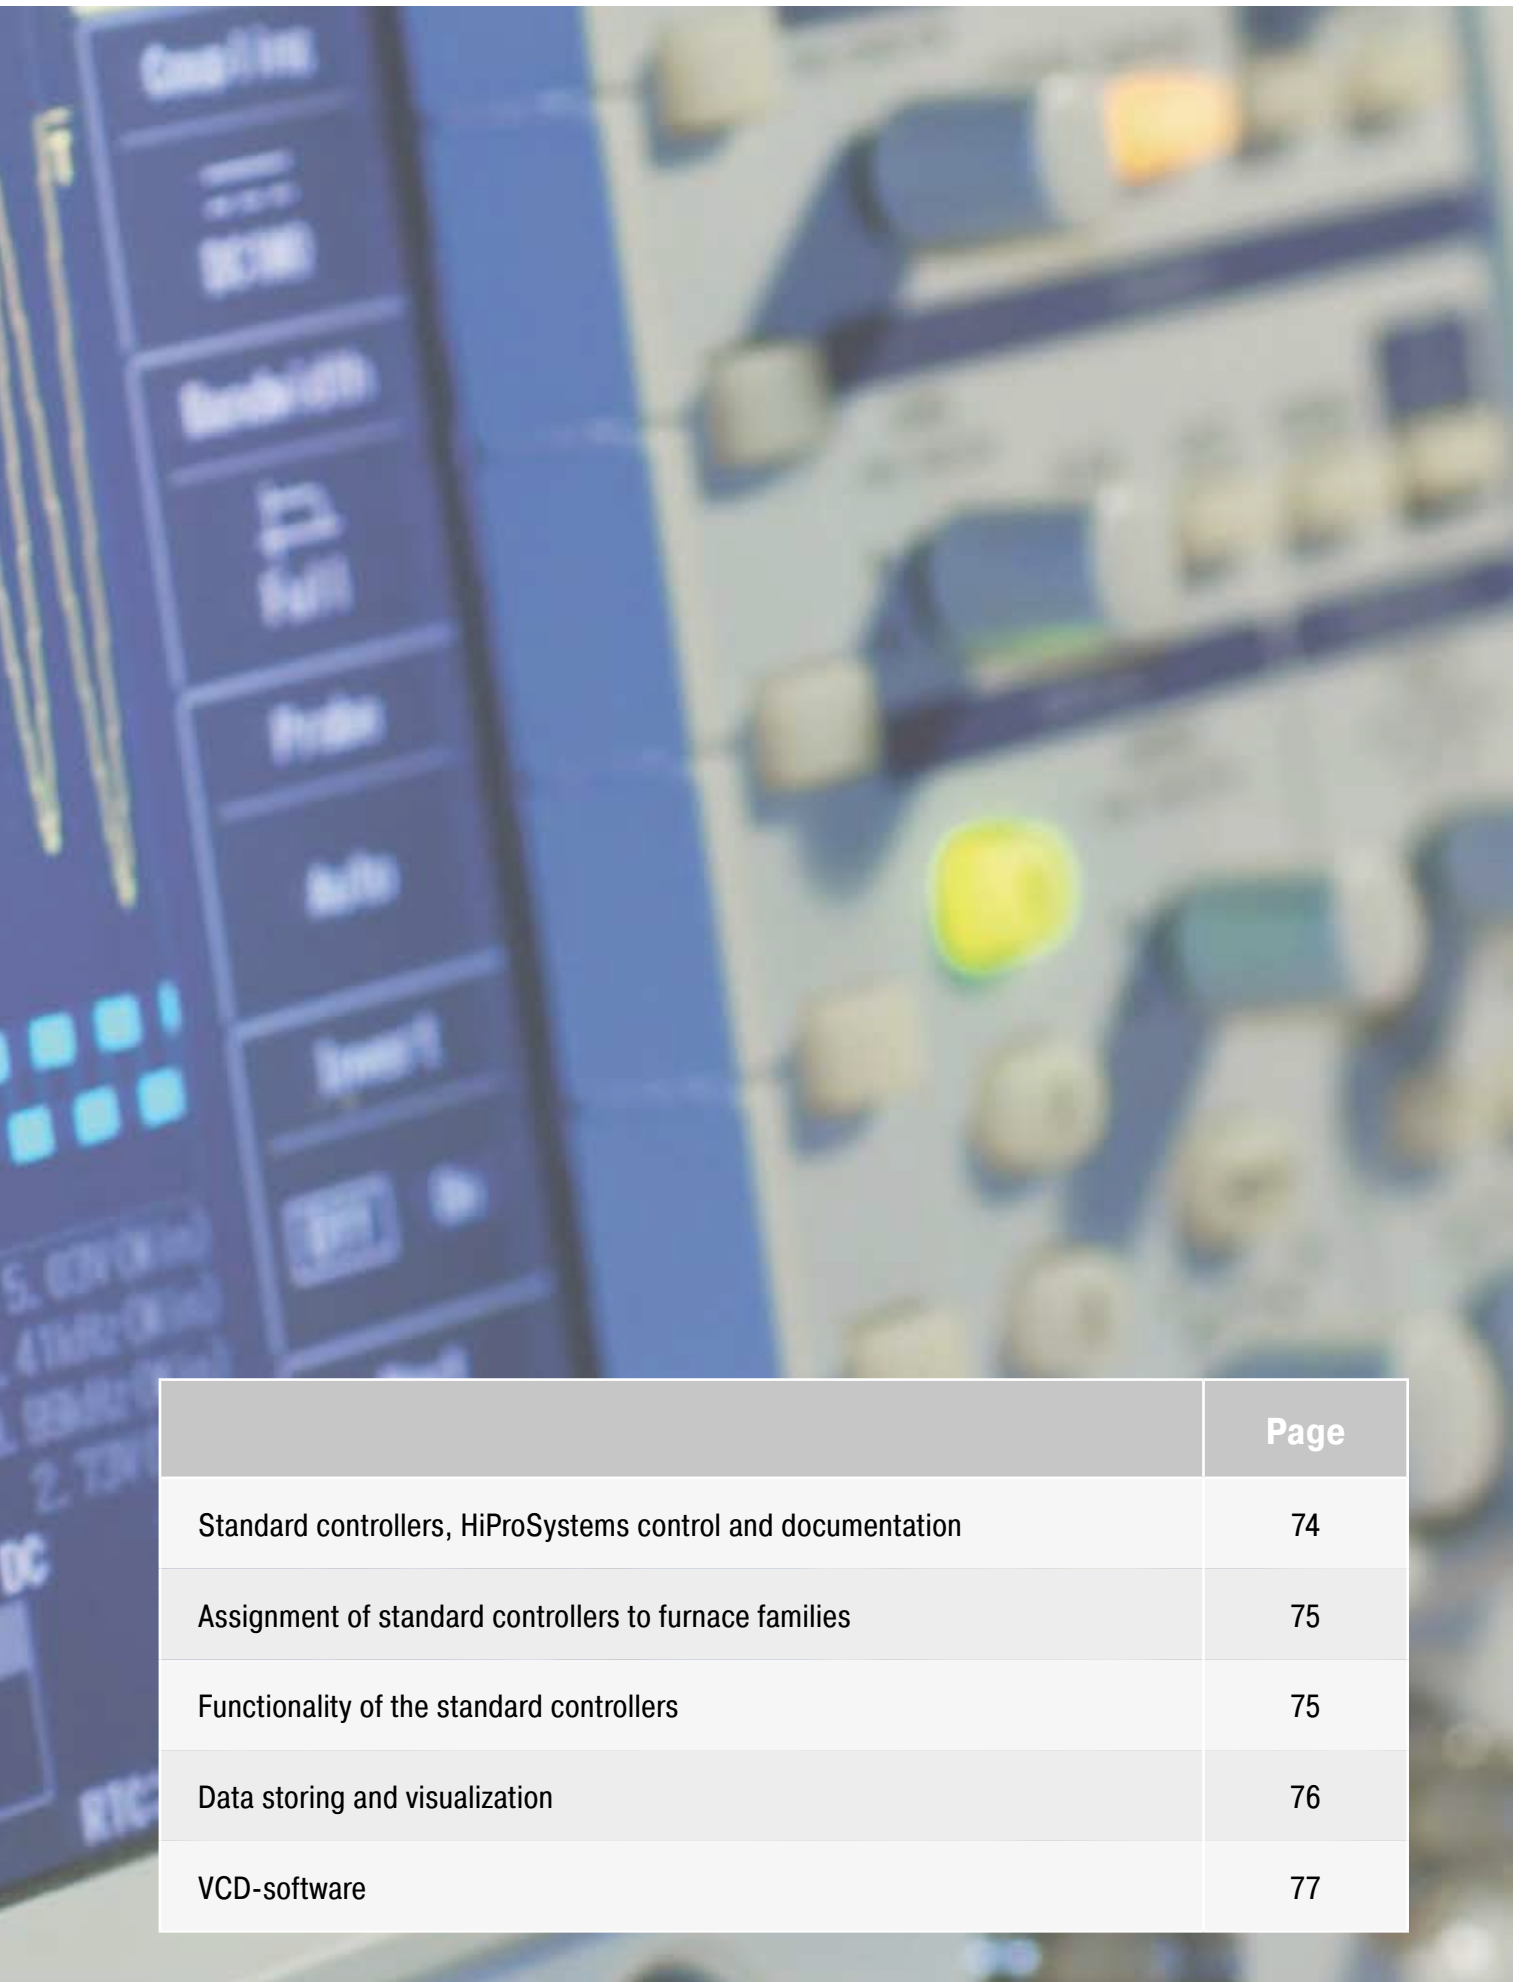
| | Page |
|---|---|
| Standard controllers, HiProSystems control and documentation | 74 |
| Assignment of standard controllers to furnace families | 75 |
| Functionality of the standard controllers | 75 |
| Data storing and visualization | 76 |
| VCD-software | 77 |